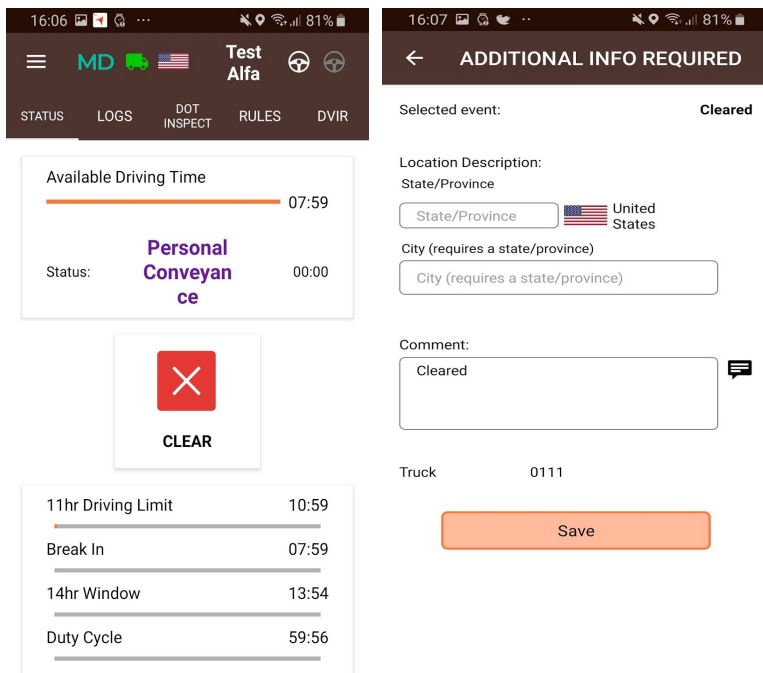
16:06 ··· 81%

MD Test Alfa

STATUS LOGS DOT INSPECT RULES DVIR

Available Driving Time 07:59

Status: Personal Conveyance 00:00

CLEAR

11hr Driving Limit 10:59

Break In 07:59

14hr Window 13:54

Duty Cycle 59:56

16:07 ·· 81%

ADDITIONAL INFO REQUIRED

Selected event: Cleared

Location Description:
State/Province

State/Province United States

City (requires a state/province)

City (requires a state/province)

Comment:

Cleared

Truck 0111

Save